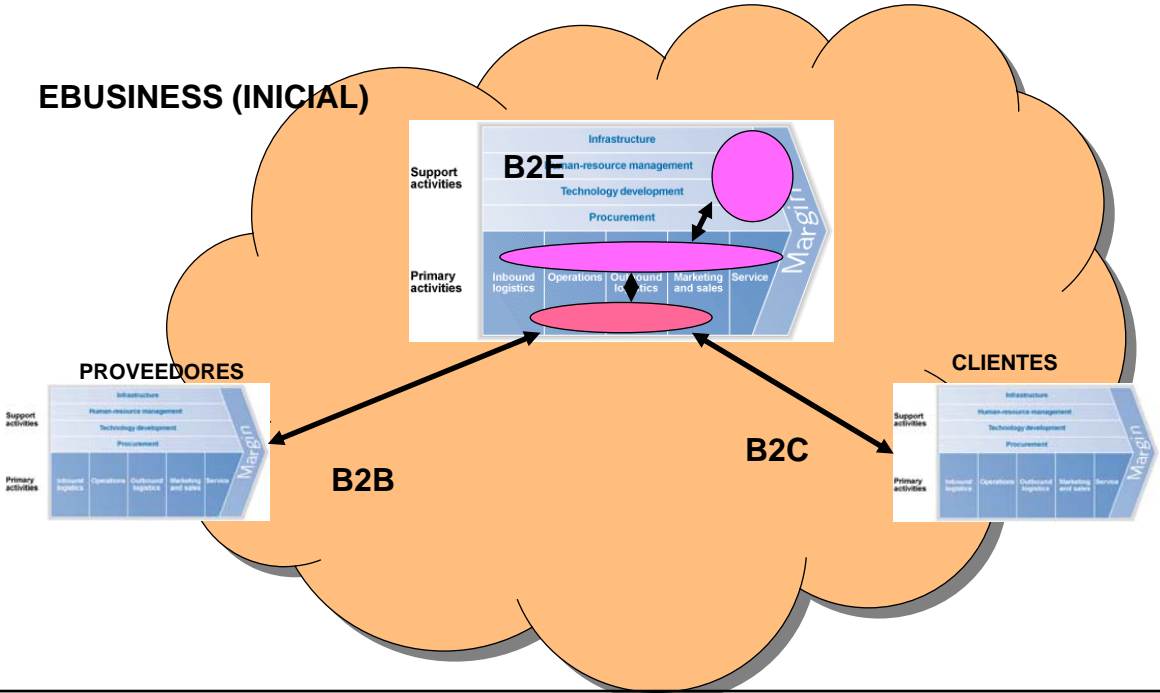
EBUSINESS (INICIAL)

Support activities

Infrastructure

B2E

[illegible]man-resource management

Technology development

Procurement

Margin

Primary activities

Inbound logistics

Operations

Outbound logistics

Marketing and sales

Service

PROVEEDORES

Support activities

Infrastructure

Human-resource management

Technology development

Procurement

Margin

Primary activities

Inbound logistics

Operations

Outbound logistics

Marketing and sales

Service

B2B

B2C

CLIENTES

Support activities

Infrastructure

Human-resource management

Technology development

Procurement

Margin

Primary activities

Inbound logistics

Operations

Outbound logistics

Marketing and sales

Service